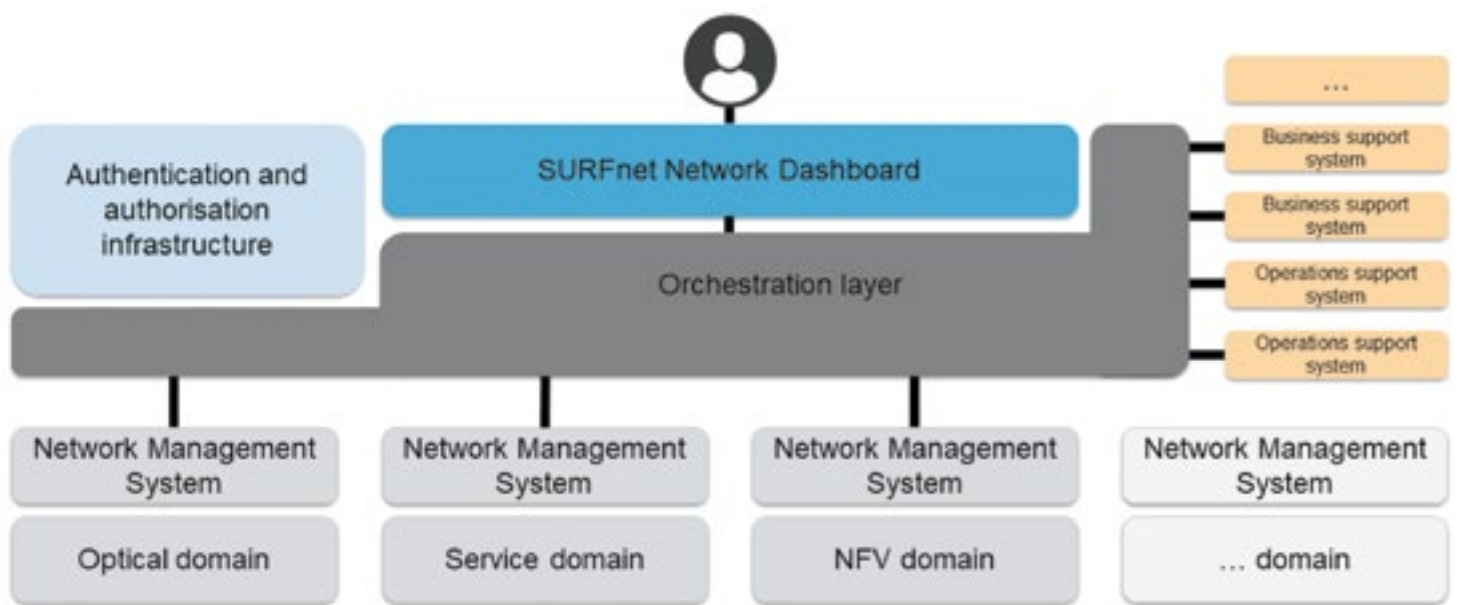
...

Business support system

Business support system

Operations support system

Operations support system

Authentication and authorisation infrastructure

SURFnet Network Dashboard

Orchestration layer

Network Management System

Optical domain

Network Management System

Service domain

Network Management System

NFV domain

Network Management System

... domain